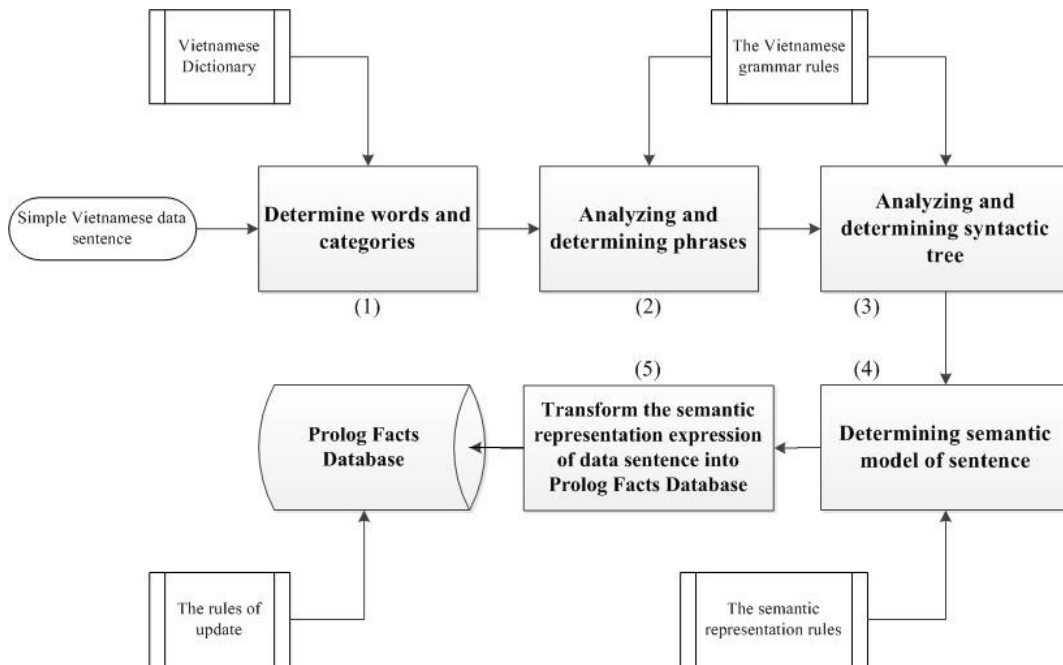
Vietnamese Dictionary

The Vietnamese grammar rules

Simple Vietnamese data sentence

Determine words and categories

(1)

Analyzing and determining phrases

(2)

Analyzing and determining syntactic tree

(3)

(5)

(4)

Prolog Facts Database

Transform the semantic representation expression of data sentence into Prolog Facts Database

Determining semantic model of sentence

The rules of update

The semantic representation rules